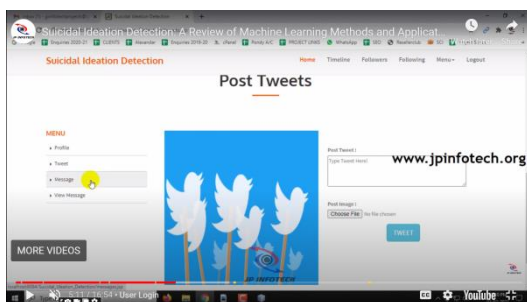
Suicidal Ideation Detection: A Review of Machine Learning Methods and Applicat...

Google | Enquiries 2020-21 | CLIENTS | Alexander | Enquiries 2019-20 | cPanel | Pondy A/C | PROJECT LINKS | WhatsApp | SKC | Residencial | SCI

Suicidal Ideation Detection

Home | Timeline | Followers | Following | Menu | Logout

Post Tweets

MENU

Profile

Tweet

Message

View Message

Post Tweet :

Type Tweet Here!

www.jpinfotech.org

Post Image :

Choose File | No file chosen

TWEET

JP INFOTECH

MORE VIDEOS

5:11 / 16:54 • User Login

YouTube